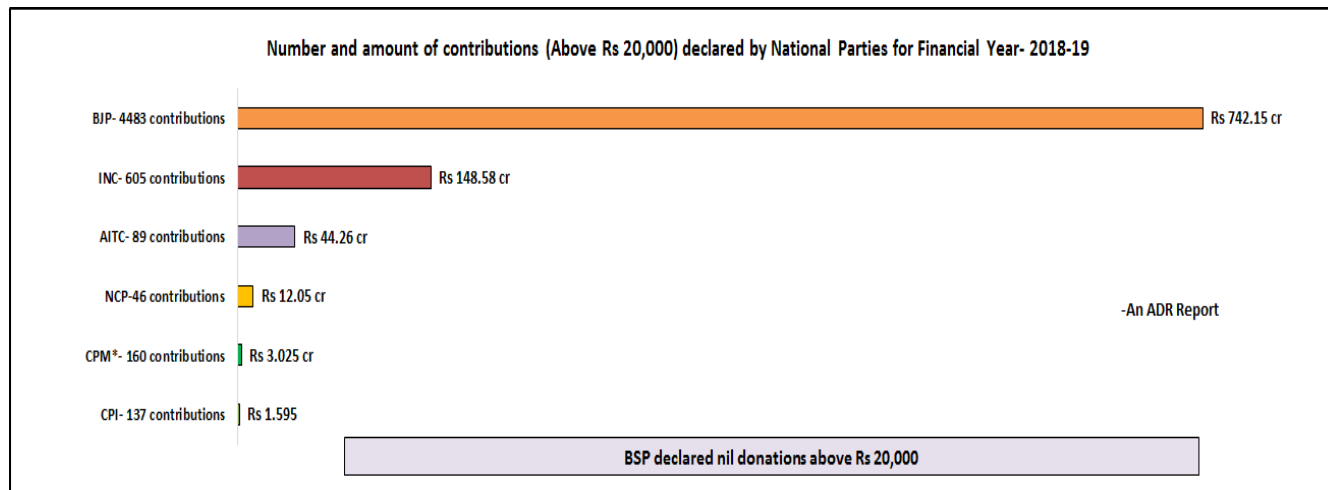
Number and amount of contributions (Above Rs 20,000) declared by National Parties for Financial Year- 2018-19

BJP- 4483 contributions
Rs 742.15 cr

INC- 605 contributions
Rs 148.58 cr

AITC- 89 contributions
Rs 44.26 cr

NCP-46 contributions
Rs 12.05 cr

-An ADR Report

CPM*- 160 contributions
Rs 3.025 cr

CPI- 137 contributions
Rs 1.595

BSP declared nil donations above Rs 20,000